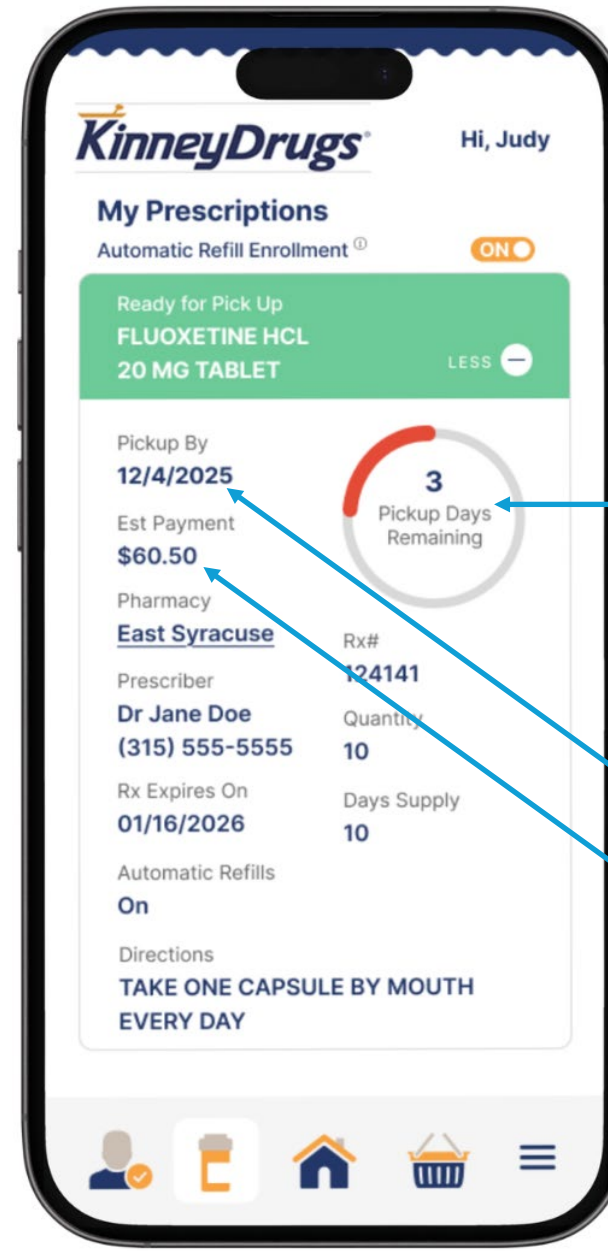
KinneyDrugs®

Hi, Judy

My Prescriptions

Automatic Refill Enrollment ⓘ

ON

Ready for Pick Up

FLUOXETINE HCL 20 MG TABLET

LESS

Pickup By

12/4/2025

3

Pickup Days Remaining

Est Payment

$60.50

Pharmacy

East Syracuse

Rx#

124141

Prescriber

Dr Jane Doe

(315) 555-5555

Quantity

10

Rx Expires On

01/16/2026

Days Supply

10

Automatic Refills

On

Directions

TAKE ONE CAPSULE BY MOUTH EVERY DAY